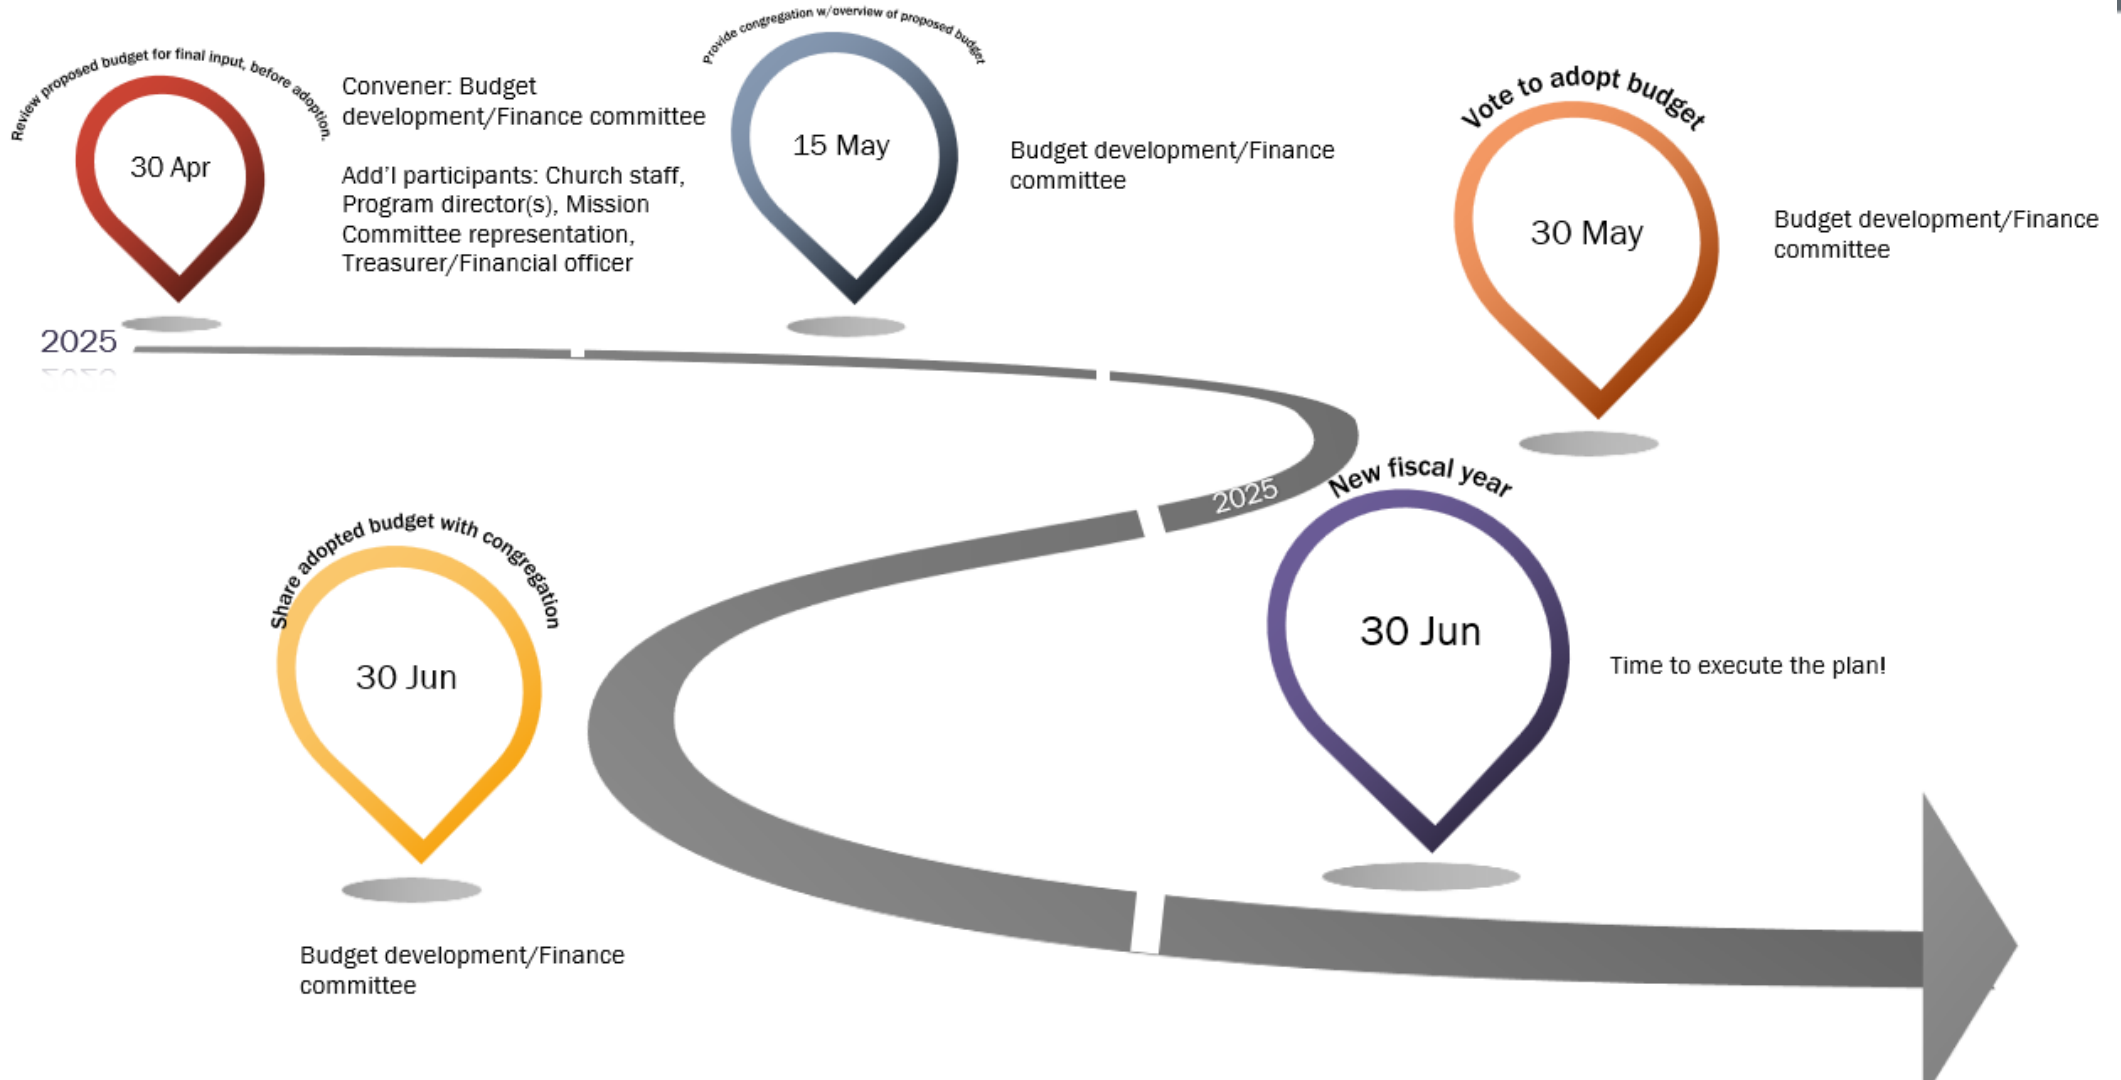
Review proposed budget for final input, before adoption.

30 Apr

Convener: Budget development/Finance committee

Add'l participants: Church staff, Program director(s), Mission Committee representation, Treasurer/Financial officer

Provide congregation w/overview of proposed budget

15 May

Budget development/Finance committee

Vote to adopt budget

30 May

Budget development/Finance committee

2025

2025

New fiscal year

30 Jun

Time to execute the plan!

Share adopted budget with congregation

30 Jun

Budget development/Finance committee